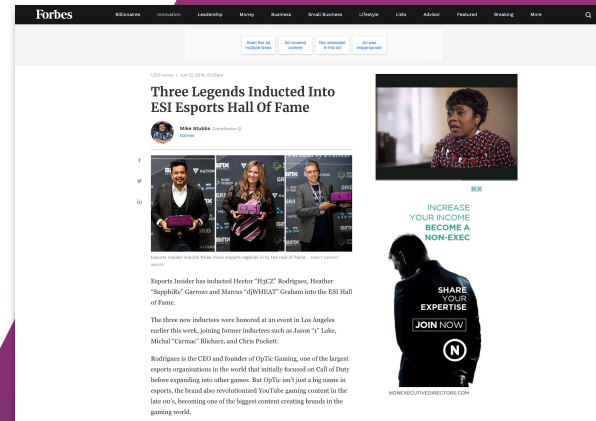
Forbes Billionaires Innovation Leadership Money Business Small Business Lifestyle Lists Advisor Featured Breaking More

Seen this ad multiple times
Ad covered content
Not interested in this ad
Ad was inappropriate

1,325 views | Jun 12, 2019, 10:05am

Three Legends Inducted Into ESI Esports Hall Of Fame

Mike Stubbs Contributor
Games

Esports Insider inducts three more esports legends in to the Hall of Fame. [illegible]

Esports Insider has inducted Hector "H3CZ" Rodriguez, Heather "SapphiRe" Garozzo and Marcus "djWHEAT" Graham into the ESI Hall of Fame.

The three new inductees were honored at an event in Los Angeles earlier this week, joining former inductees such as Jason "1" Lake, Michal "Carmac" Blicharz, and Chris Puckett.

Rodriguez is the CEO and founder of OpTic Gaming, one of the largest esports organisations in the world that initially focused on Call of Duty before expanding into other games. But OpTic isn't just a big name in esports, the brand also revolutionized YouTube gaming content in the late 00's, becoming one of the biggest content creating brands in the gaming world.

INCREASE YOUR INCOME BECOME A NON-EXEC

SHARE YOUR EXPERTISE

JOIN NOW

NONEXECUTIVEDIRECTORS.COM